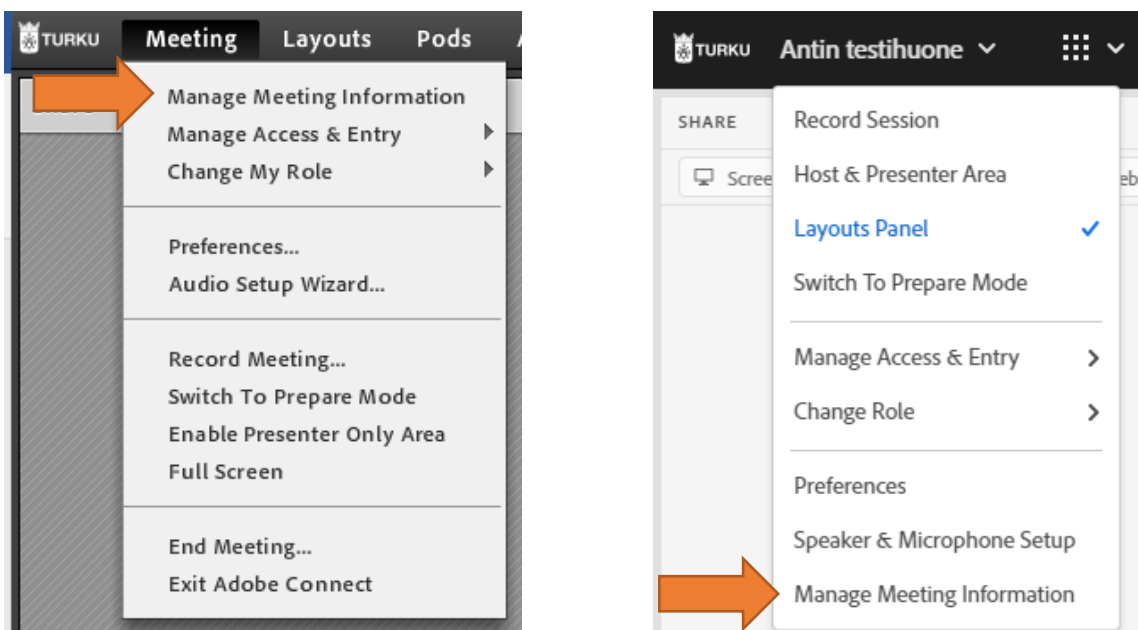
TURKU Meeting Layouts Pods

Manage Meeting Information
Manage Access & Entry
Change My Role

Preferences...
Audio Setup Wizard...

Record Meeting...
Switch To Prepare Mode
Enable Presenter Only Area
Full Screen

End Meeting...
Exit Adobe Connect

TURKU Antin testihuone

SHARE

Scree

Record Session
Host & Presenter Area
Layouts Panel
Switch To Prepare Mode

Manage Access & Entry
Change Role

Preferences
Speaker & Microphone Setup
Manage Meeting Information